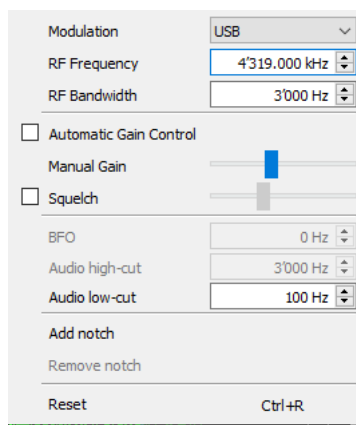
Modulation USB

RF Frequency 4'319.000 kHz

RF Bandwidth 3'000 Hz

Automatic Gain Control

Manual Gain

Squelch

BFO 0 Hz

Audio high-cut 3'000 Hz

Audio low-cut 100 Hz

Add notch

Remove notch

Reset Ctrl+R